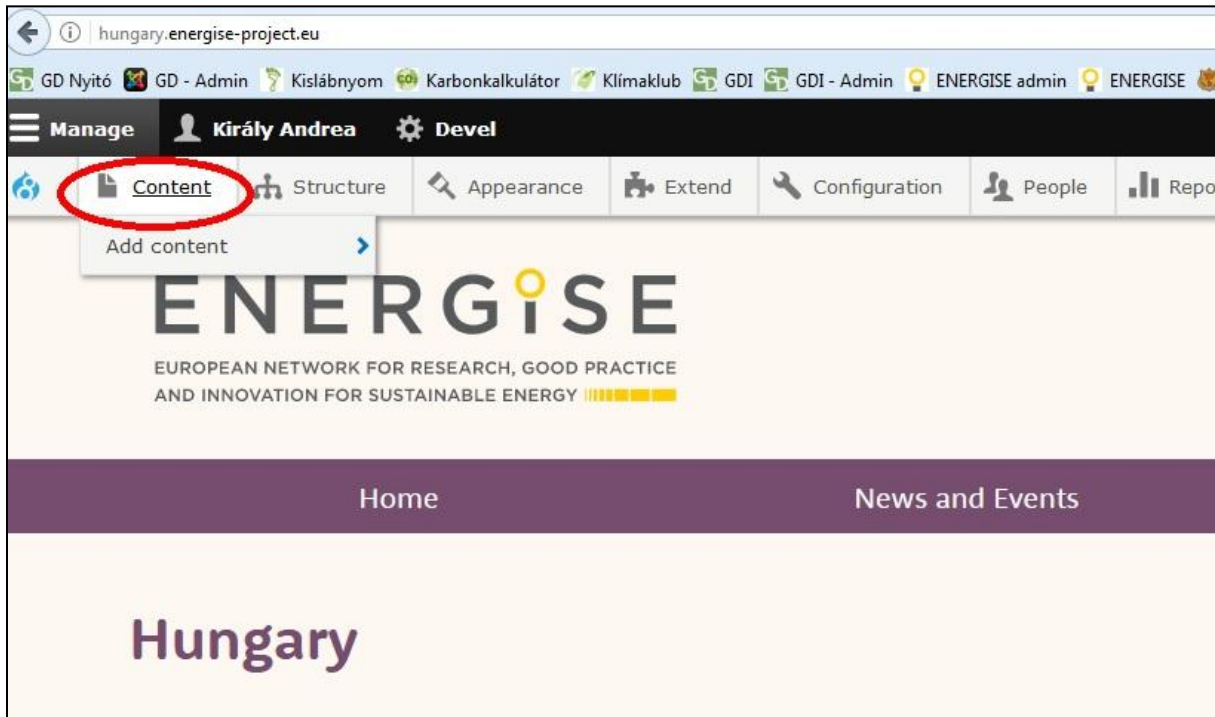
hungary.energise-project.eu

GD Nyitó GD - Admin Kislábnyom Karbonkalkulátor Klímaklub GDI GDI - Admin ENERGISE admin ENERGISE

Manage Király Andrea Devel

Content Structure Appearance Extend Configuration People Repo

Add content

ENERGISE

EUROPEAN NETWORK FOR RESEARCH, GOOD PRACTICE AND INNOVATION FOR SUSTAINABLE ENERGY

Home News and Events

Hungary